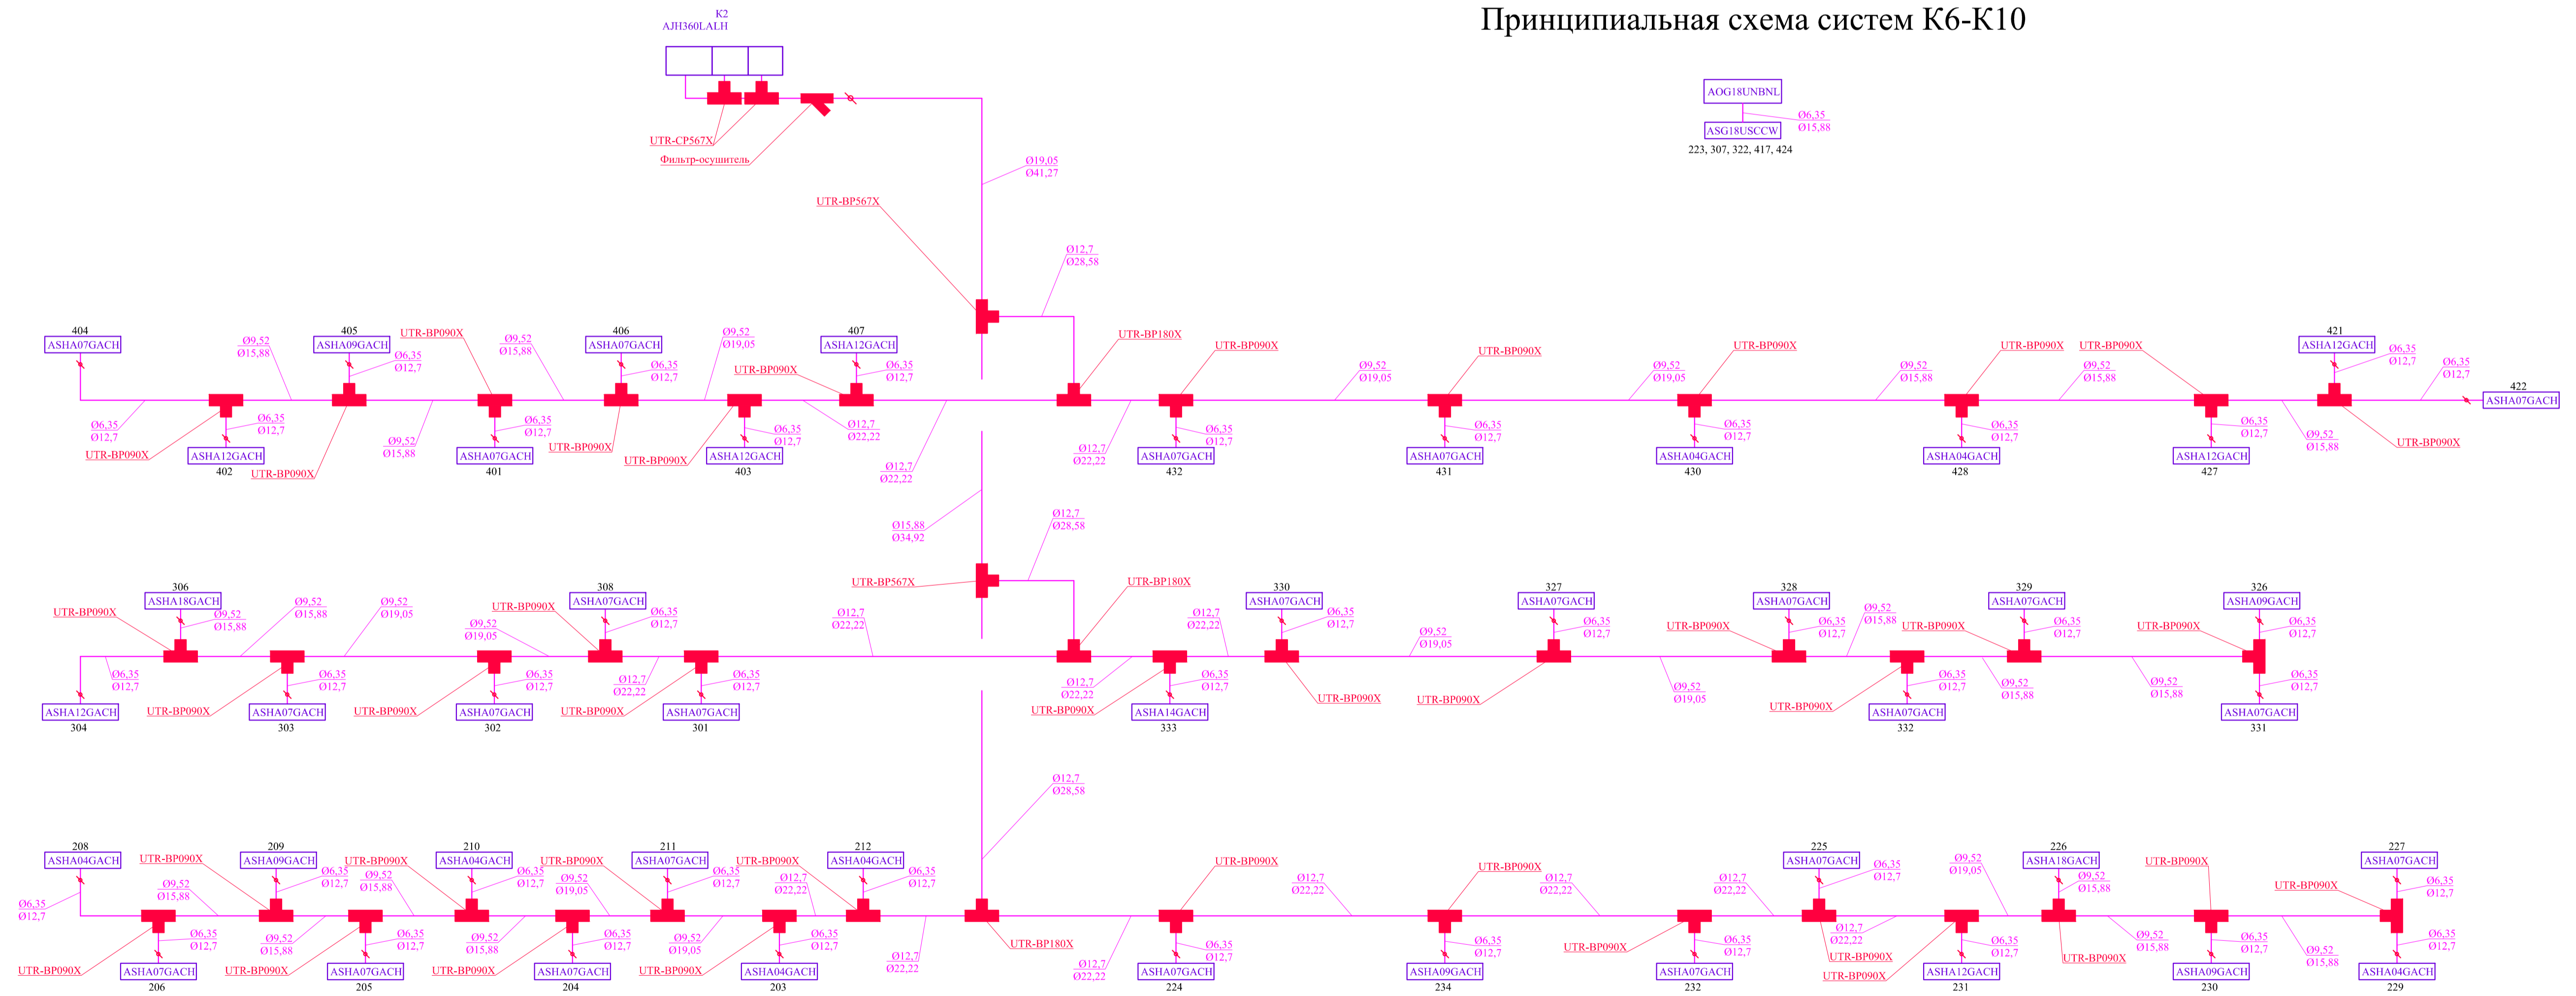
Принципиальная схема систем К6-К10

K2
AJH360LALH

UTR-CP567X
Фильтр-осушитель

AOG18UNBNL
ASG18USCCW
Ø6,35
Ø15,88
223, 307, 322, 417, 424

Ø19,05
Ø41,27
UTR-BP567X
Ø12,7
Ø28,58
UTR-BP180X

404 ASHA07GACH
405 ASHA09GACH
406 ASHA07GACH
407 ASHA12GACH
421 ASHA12GACH
422 ASHA07GACH
ASHA12GACH 402
ASHA07GACH 401
ASHA12GACH 403
ASHA07GACH 432
ASHA07GACH 431
ASHA04GACH 430
ASHA04GACH 428
ASHA12GACH 427

Ø9,52 Ø15,88
Ø6,35 Ø12,7
Ø9,52 Ø19,05
Ø12,7 Ø22,22
UTR-BP090X

Ø15,88
Ø34,92
Ø12,7
Ø28,58
UTR-BP567X
UTR-BP180X

306 ASHA18GACH
308 ASHA07GACH
330 ASHA07GACH
327 ASHA07GACH
328 ASHA07GACH
329 ASHA07GACH
326 ASHA09GACH
ASHA12GACH 304
ASHA07GACH 303
ASHA07GACH 302
ASHA07GACH 301
ASHA14GACH 333
ASHA07GACH 332
ASHA07GACH 331

Ø12,7
Ø28,58

208 ASHA04GACH
209 ASHA09GACH
210 ASHA04GACH
211 ASHA07GACH
212 ASHA04GACH
225 ASHA07GACH
226 ASHA18GACH
227 ASHA07GACH
ASHA07GACH 206
ASHA07GACH 205
ASHA07GACH 204
ASHA04GACH 203
ASHA07GACH 224
ASHA09GACH 234
ASHA07GACH 232
ASHA12GACH 231
ASHA09GACH 230
ASHA04GACH 229
UTR-BP180X